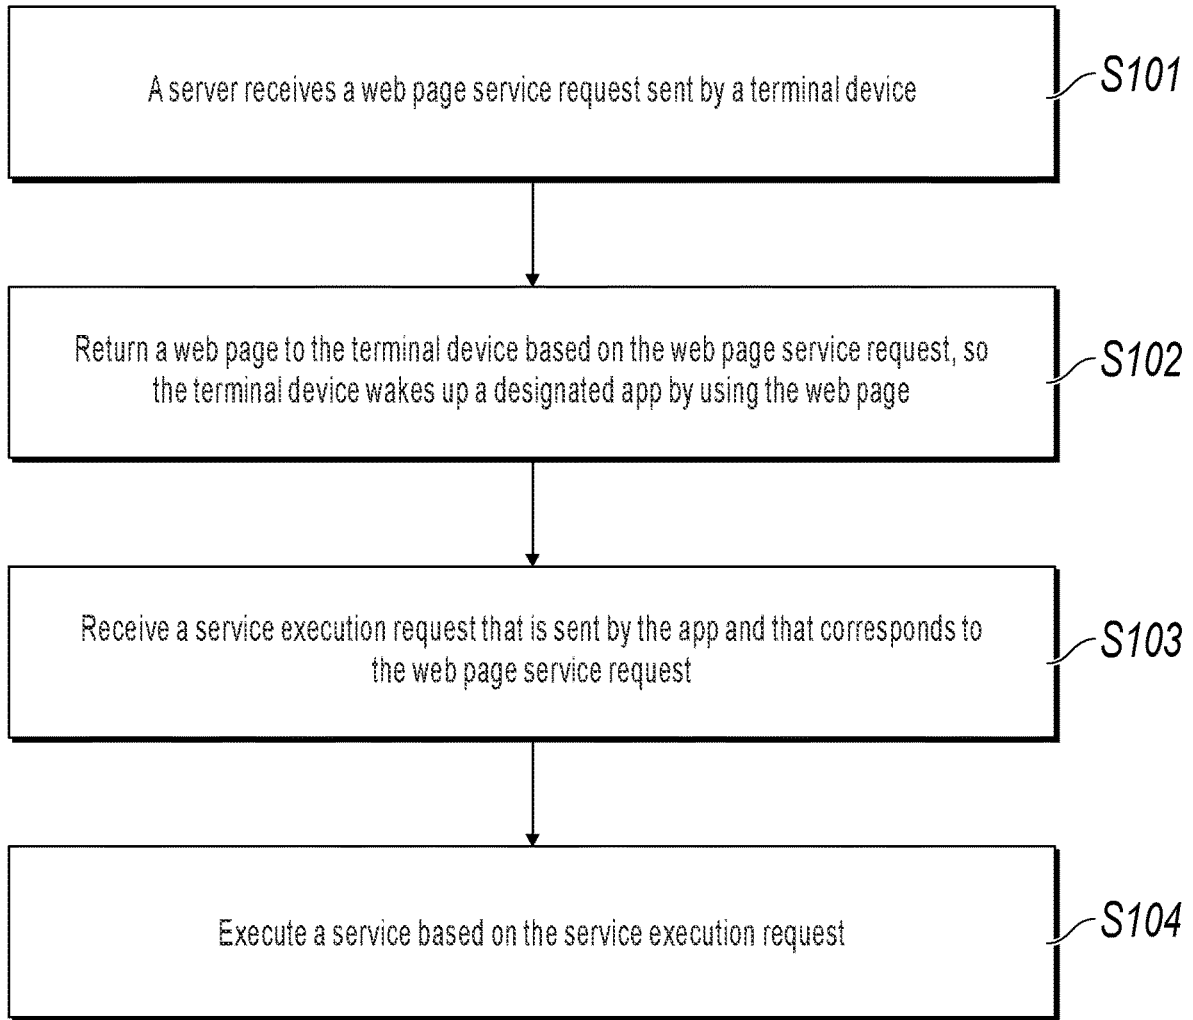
A server receives a web page service request sent by a terminal device

S101

Return a web page to the terminal device based on the web page service request, so the terminal device wakes up a designated app by using the web page

S102

Receive a service execution request that is sent by the app and that corresponds to the web page service request

S103

Execute a service based on the service execution request

S104